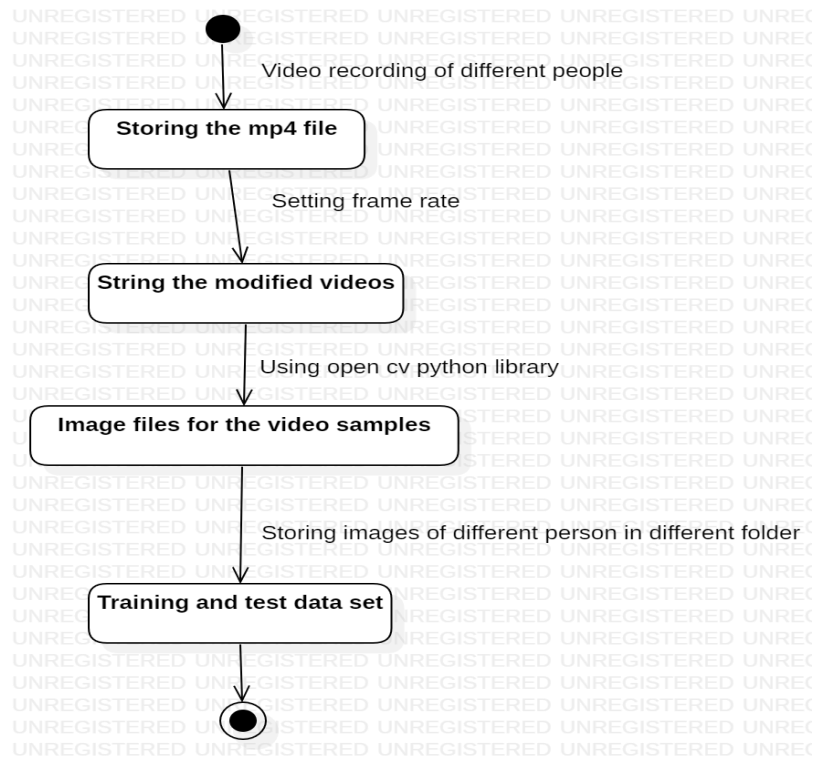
Video recording of different people

Storing the mp4 file

Setting frame rate

String the modified videos

Using open cv python library

Image files for the video samples

Storing images of different person in different folder

Training and test data set

UNREGISTERED UNREGISTERED UNREGISTERED UNREGISTERED UNREGISTERED